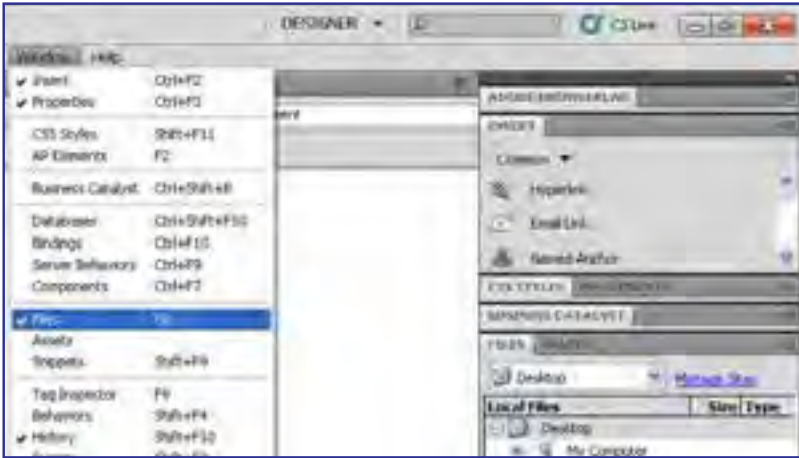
DESIGNER ▾ CSLive

Window Help

✔ Insert Ctrl+F2
✔ Properties Ctrl+F3

CSS Styles Shift+F11
AP Elements F2

Business Catalyst Ctrl+Shift+B

Databases Ctrl+Shift+F10
Bindings Ctrl+F10
Server Behaviors Ctrl+F9
Components Ctrl+F7

✔ Files F8
Assets
Snippets Shift+F9

Tag Inspector F9
Behaviors Shift+F4
✔ History Shift+F10
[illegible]

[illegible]

INSERT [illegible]

Common ▾
Hyperlink
Email Link
Named Anchor

CSS STYLES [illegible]

BUSINESS CATALYST

FILES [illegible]

Desktop Manage Sites

| Local Files | Size | Type |
|---|---|---|
| Desktop | | |
| My Computer | | |